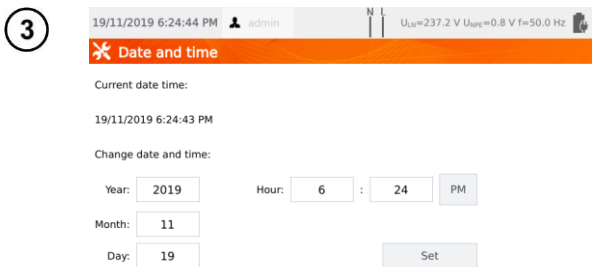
3

19/11/2019 6:24:44 PM admin N L $U_{LN}$=237.2 V $U_{NPE}$=0.8 V f=50.0 Hz

Date and time

Current date time:

19/11/2019 6:24:43 PM

Change date and time:

Year: 2019 Hour: 6 : 24 PM

Month: 11

Day: 19 Set